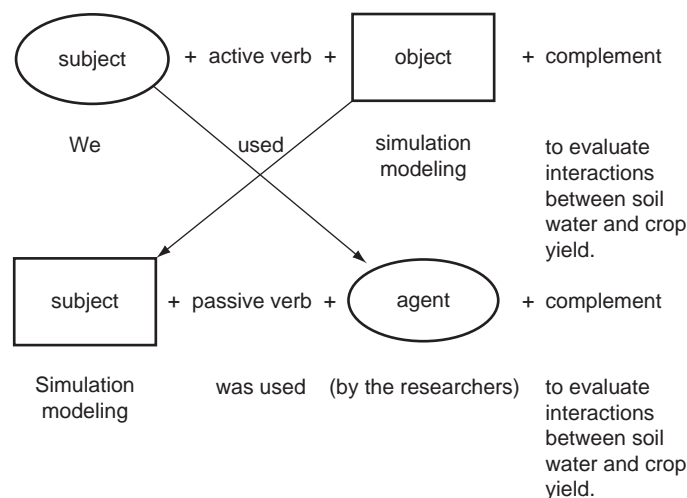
subject + active verb + object + complement

We

used

simulation modeling

to evaluate interactions between soil water and crop yield.

subject + passive verb + agent + complement

Simulation modeling

was used

(by the researchers)

to evaluate interactions between soil water and crop yield.